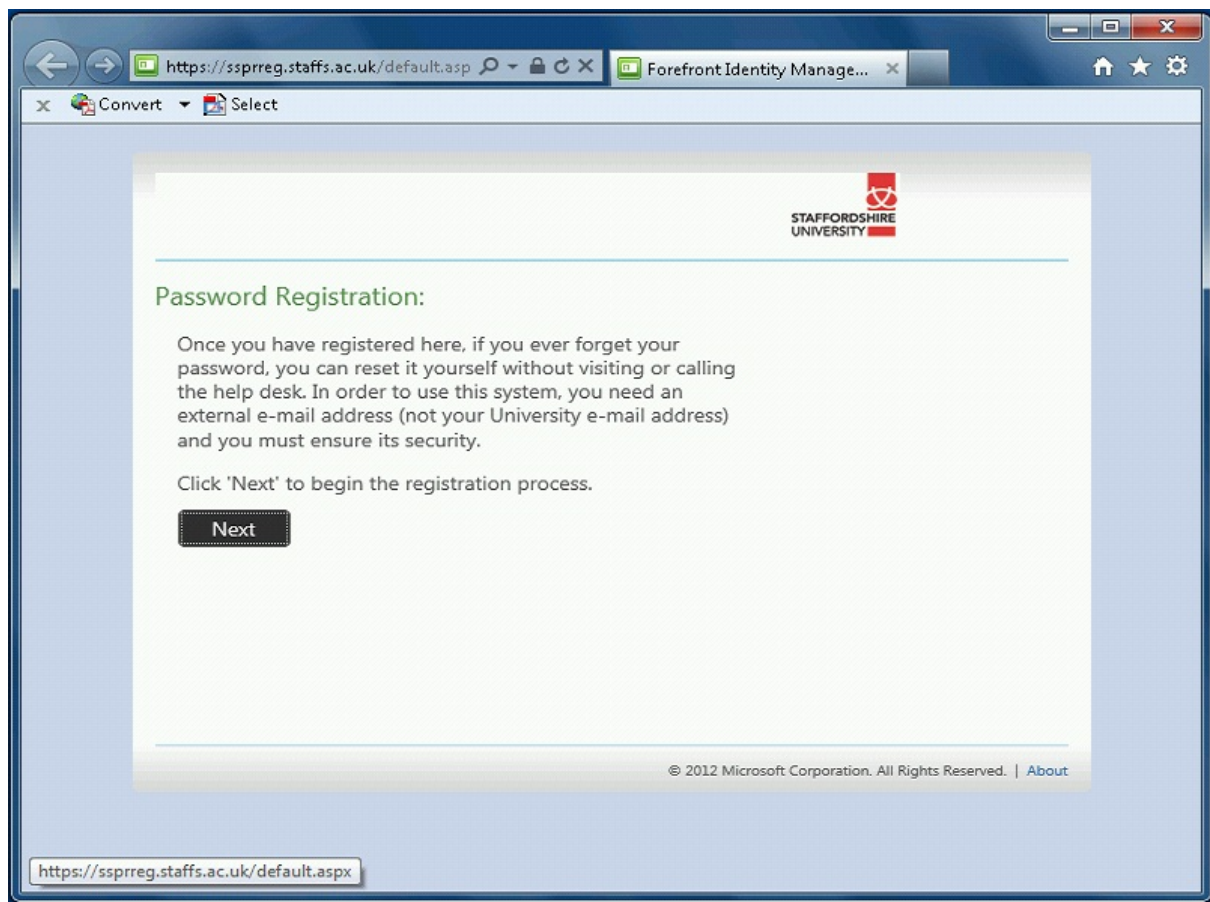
https://ssprreg.staffs.ac.uk/default.asp
Forefront Identity Manage...

Convert Select

STAFFORDSHIRE UNIVERSITY

Password Registration:

Once you have registered here, if you ever forget your password, you can reset it yourself without visiting or calling the help desk. In order to use this system, you need an external e-mail address (not your University e-mail address) and you must ensure its security.

Click 'Next' to begin the registration process.

Next

© 2012 Microsoft Corporation. All Rights Reserved. | About

https://ssprreg.staffs.ac.uk/default.aspx